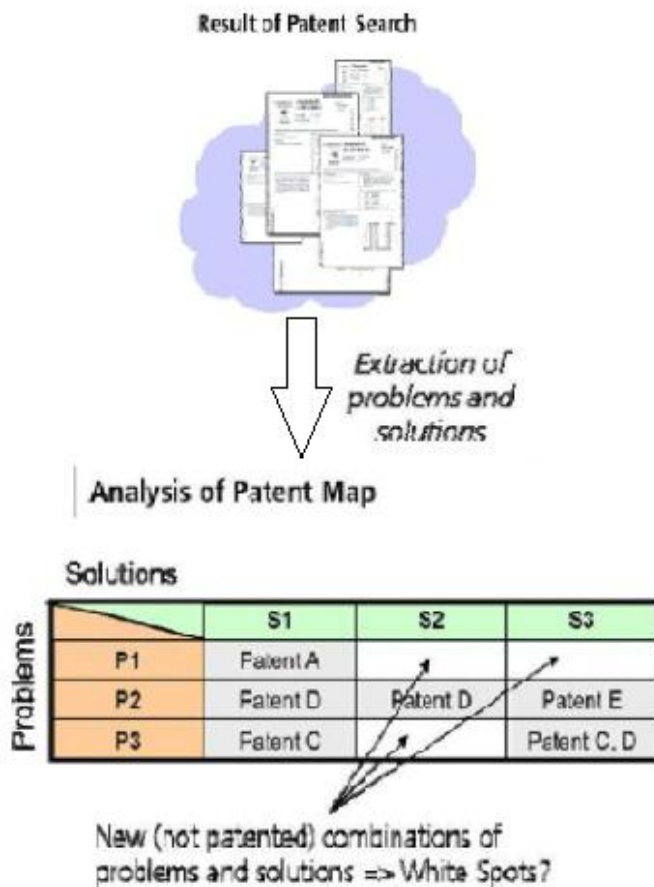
Result of Patent Search

Extraction of problems and solutions

Analysis of Patent Map

Solutions

Problems

| | S1 | S2 | S3 |
|---|---|---|---|
| P1 | Patent A | | |
| P2 | Patent D | Patent D | Patent E |
| P3 | Patent C | | Patent C, D |

New (not patented) combinations of problems and solutions => White Spots?